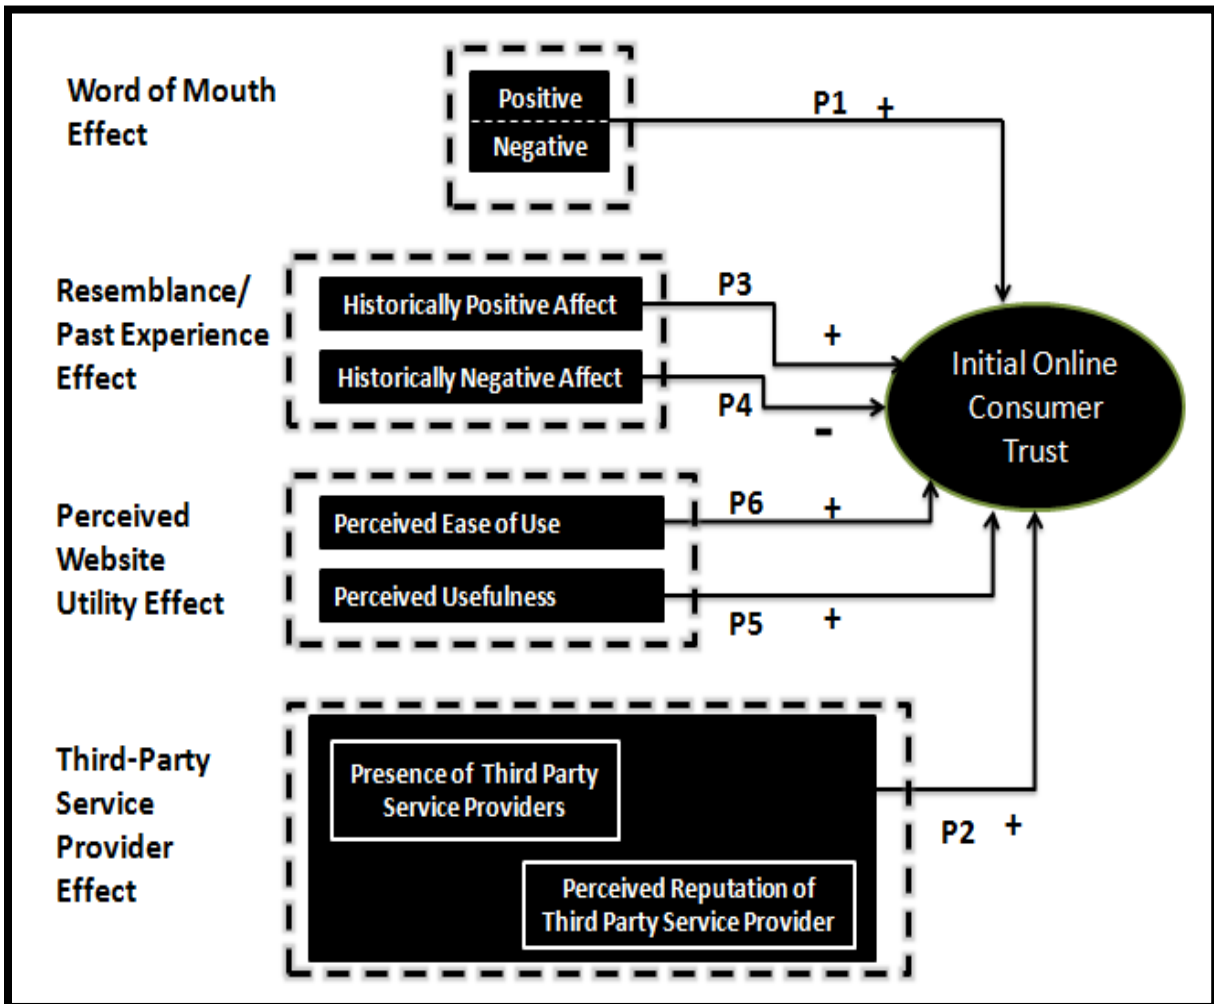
Word of Mouth Effect

Positive

Negative

P1 +

Resemblance/ Past Experience Effect

Historically Positive Affect

Historically Negative Affect

P3

+

P4

-

Initial Online Consumer Trust

Perceived Website Utility Effect

Perceived Ease of Use

Perceived Usefulness

P6 +

P5 +

Third-Party Service Provider Effect

Presence of Third Party Service Providers

Perceived Reputation of Third Party Service Provider

P2 +